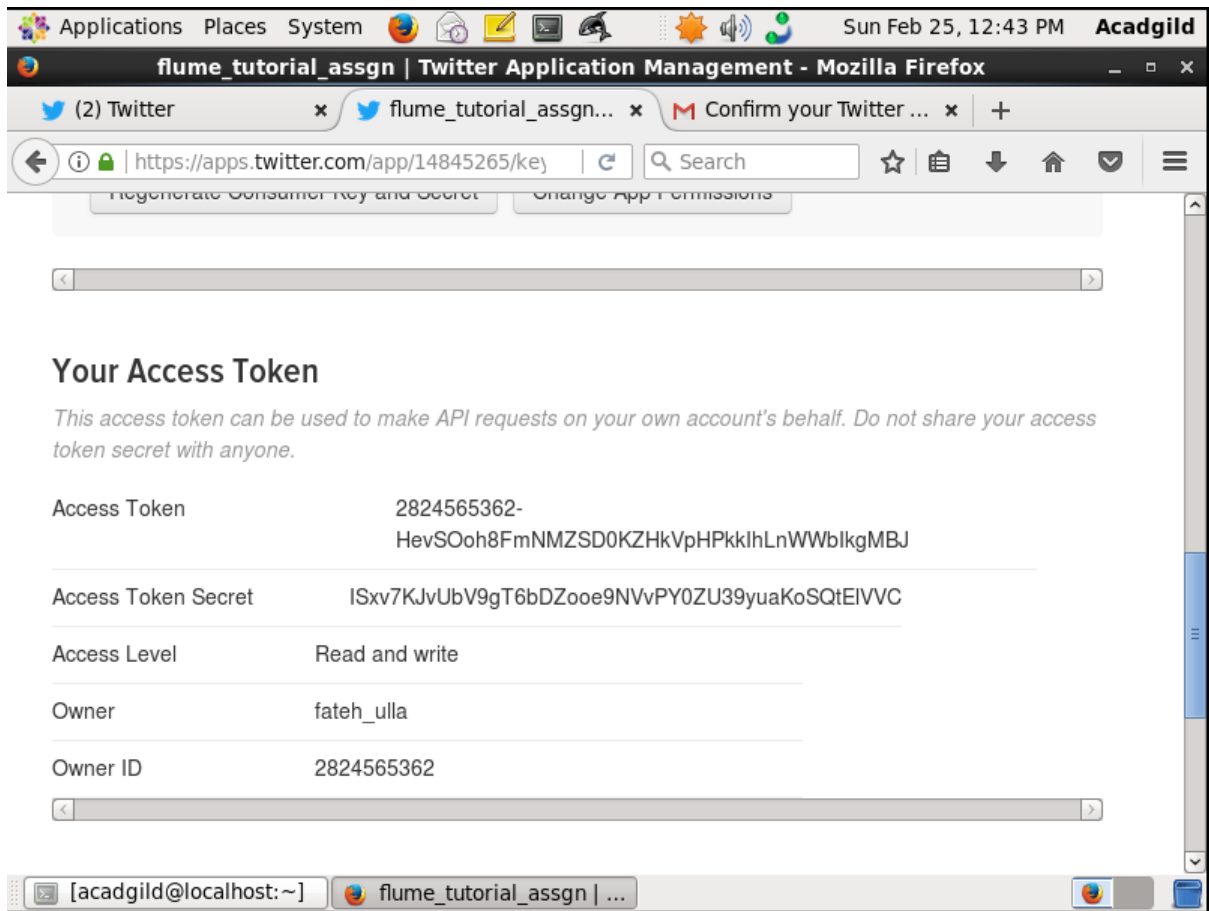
Applications Places System Sun Feb 25, 12:43 PM Acadgild

flume_tutorial_assgn | Twitter Application Management - Mozilla Firefox

(2) Twitter
flume_tutorial_assgn...
Confirm your Twitter ...

https://apps.twitter.com/app/14845265/key
Search

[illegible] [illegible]

Your Access Token

This access token can be used to make API requests on your own account's behalf. Do not share your access token secret with anyone.

| | |
|---|---|
| Access Token | 2824565362-HevSOoh8FmNMZSD0KZHkVpHPkkIhLnWWbIkgMBJ |
| Access Token Secret | ISxv7KJvUbV9gT6bDZooe9NVvPY0ZU39yuaKoSQtElVVC |
| Access Level | Read and write |
| Owner | fateh_ulla |
| Owner ID | 2824565362 |

[acadgild@localhost:~]
flume_tutorial_assgn | ...